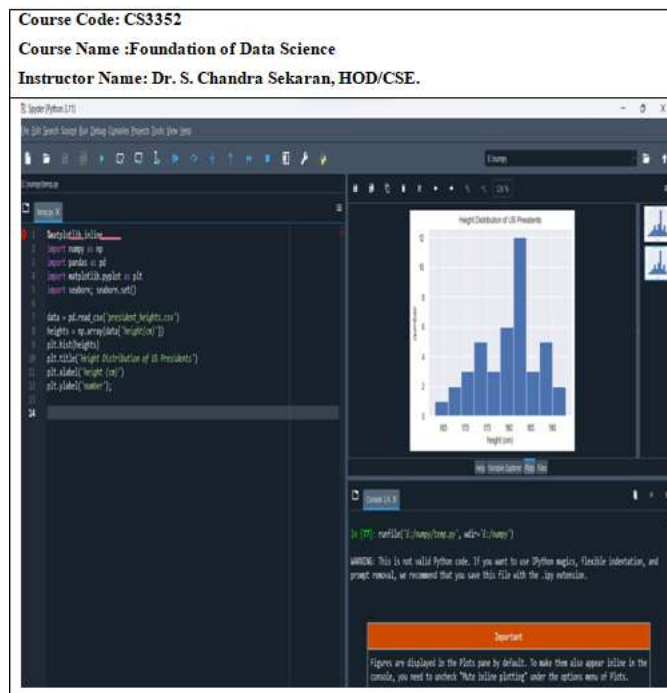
Course Code: CS3352

Course Name :Foundation of Data Science

Instructor Name: Dr. S. Chandra Sekaran, HOD/CSE.

Spyder (Python 3.11)

File Edit Search Source Run Debug Consoles Projects Tools View Help

temp.py X

%matplotlib inline
import numpy as np
import pandas as pd
import matplotlib.pyplot as plt
import seaborn; seaborn.set()

data = pd.read_csv('president_heights.csv')
heights = np.array(data['height(cm)'])
plt.hist(heights)
plt.title('Height Distribution of US Presidents')
plt.xlabel('height (cm)')
plt.ylabel('number');

Height Distribution of US Presidents

height (cm)

Help Variable Explorer Plots Files

Console 1/A X

In [77]: runfile('E:/numpy/temp.py', wdir='E:/numpy')

WARNING: This is not valid Python code. If you want to use IPython magics, flexible indentation, and prompt removal, we recommend that you save this file with the .ipy extension.

Important

Figures are displayed in the Plots pane by default. To make them also appear inline in the console, you need to uncheck "Mute inline plotting" under the options menu of Plots.